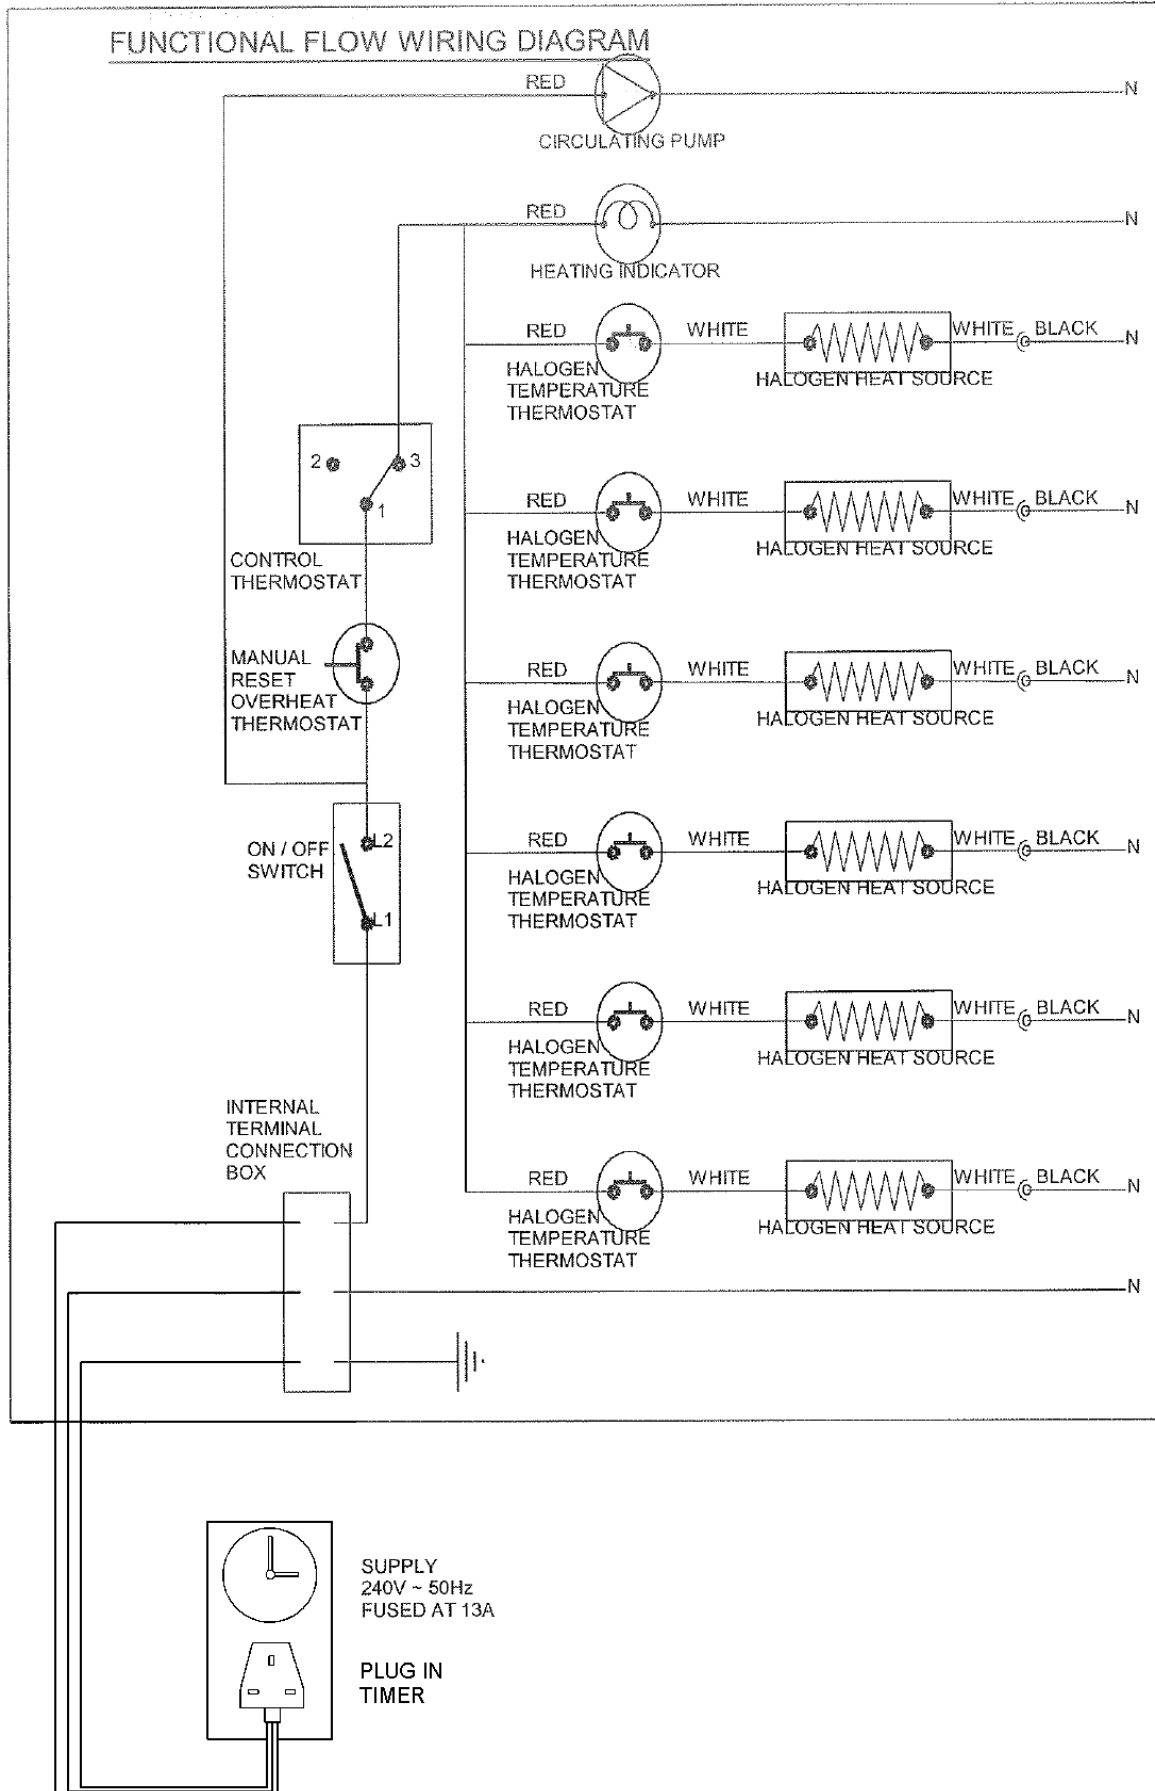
FUNCTIONAL FLOW WIRING DIAGRAM

RED
CIRCULATING PUMP
N

RED
HEATING INDICATOR
N

RED
HALOGEN TEMPERATURE THERMOSTAT
WHITE
HALOGEN HEAT SOURCE
WHITE BLACK N

2 3
1
CONTROL THERMOSTAT

RED
HALOGEN TEMPERATURE THERMOSTAT
WHITE
HALOGEN HEAT SOURCE
WHITE BLACK N

MANUAL RESET OVERHEAT THERMOSTAT

RED
HALOGEN TEMPERATURE THERMOSTAT
WHITE
HALOGEN HEAT SOURCE
WHITE BLACK N

ON / OFF SWITCH
L2
L1

RED
HALOGEN TEMPERATURE THERMOSTAT
WHITE
HALOGEN HEAT SOURCE
WHITE BLACK N

RED
HALOGEN TEMPERATURE THERMOSTAT
WHITE
HALOGEN HEAT SOURCE
WHITE BLACK N

INTERNAL TERMINAL CONNECTION BOX

RED
HALOGEN TEMPERATURE THERMOSTAT
WHITE
HALOGEN HEAT SOURCE
WHITE BLACK N

N

SUPPLY
240V ~ 50Hz
FUSED AT 13A

PLUG IN
TIMER